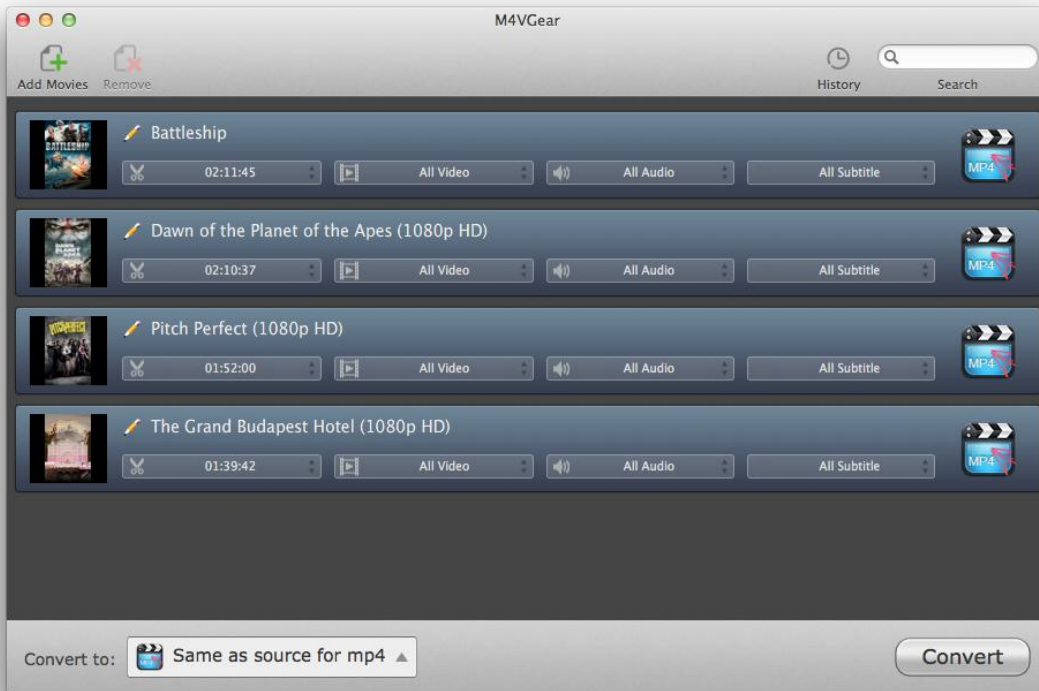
M4VGear

Add Movies Remove

History Search

BATTLESHIP

Battleship

02:11:45 All Video All Audio All Subtitle

MP4

Dawn of the Planet of the Apes (1080p HD)

02:10:37 All Video All Audio All Subtitle

MP4

PITCH PERFECT

Pitch Perfect (1080p HD)

01:52:00 All Video All Audio All Subtitle

MP4

The Grand Budapest Hotel (1080p HD)

01:39:42 All Video All Audio All Subtitle

MP4

Convert to: Same as source for mp4

Convert